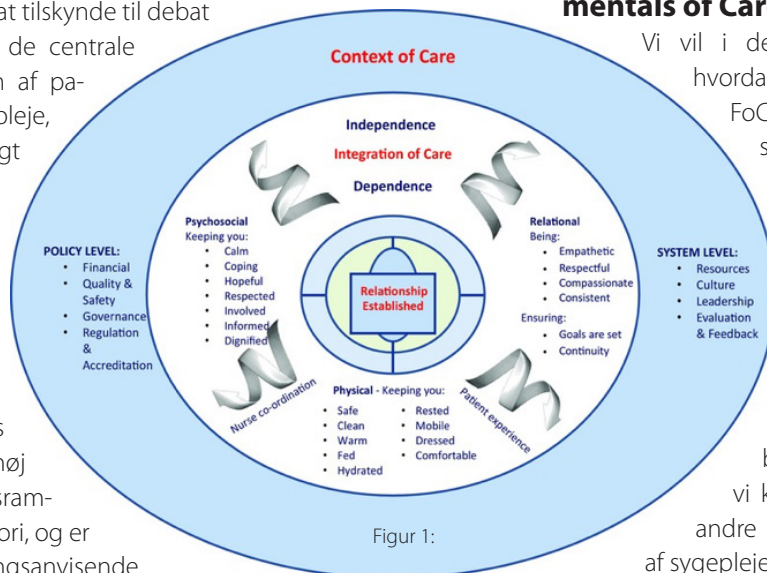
at tilskynde til debat
de centrale
n af pa-
leje,
gt

s
høj
sram-
ori, og er
ngsanvisende

mentals of Car
Vi vil i de
hvorda
FoC
s

b
vi k
andre
af sygepleje

Context of Care

Independence
Integration of Care
Dependence

Psychosocial
Keeping you:
• Calm
• Coping
• Hopeful
• Respected
• Involved
• Informed
• Dignified

Relational
Being:
• Empathetic
• Respectful
• Compassionate
• Consistent
Ensuring:
• Goals are set
• Continuity

Relationship Established

POLICY LEVEL:
• Financial
• Quality & Safety
• Governance
• Regulation & Accreditation

SYSTEM LEVEL:
• Resources
• Culture
• Leadership
• Evaluation & Feedback

Nurse co-ordination

Patient experience

Physical - Keeping you:
• Safe
• Clean
• Warm
• Fed
• Hydrated
• Rested
• Mobile
• Dressed
• Comfortable

Figur 1: